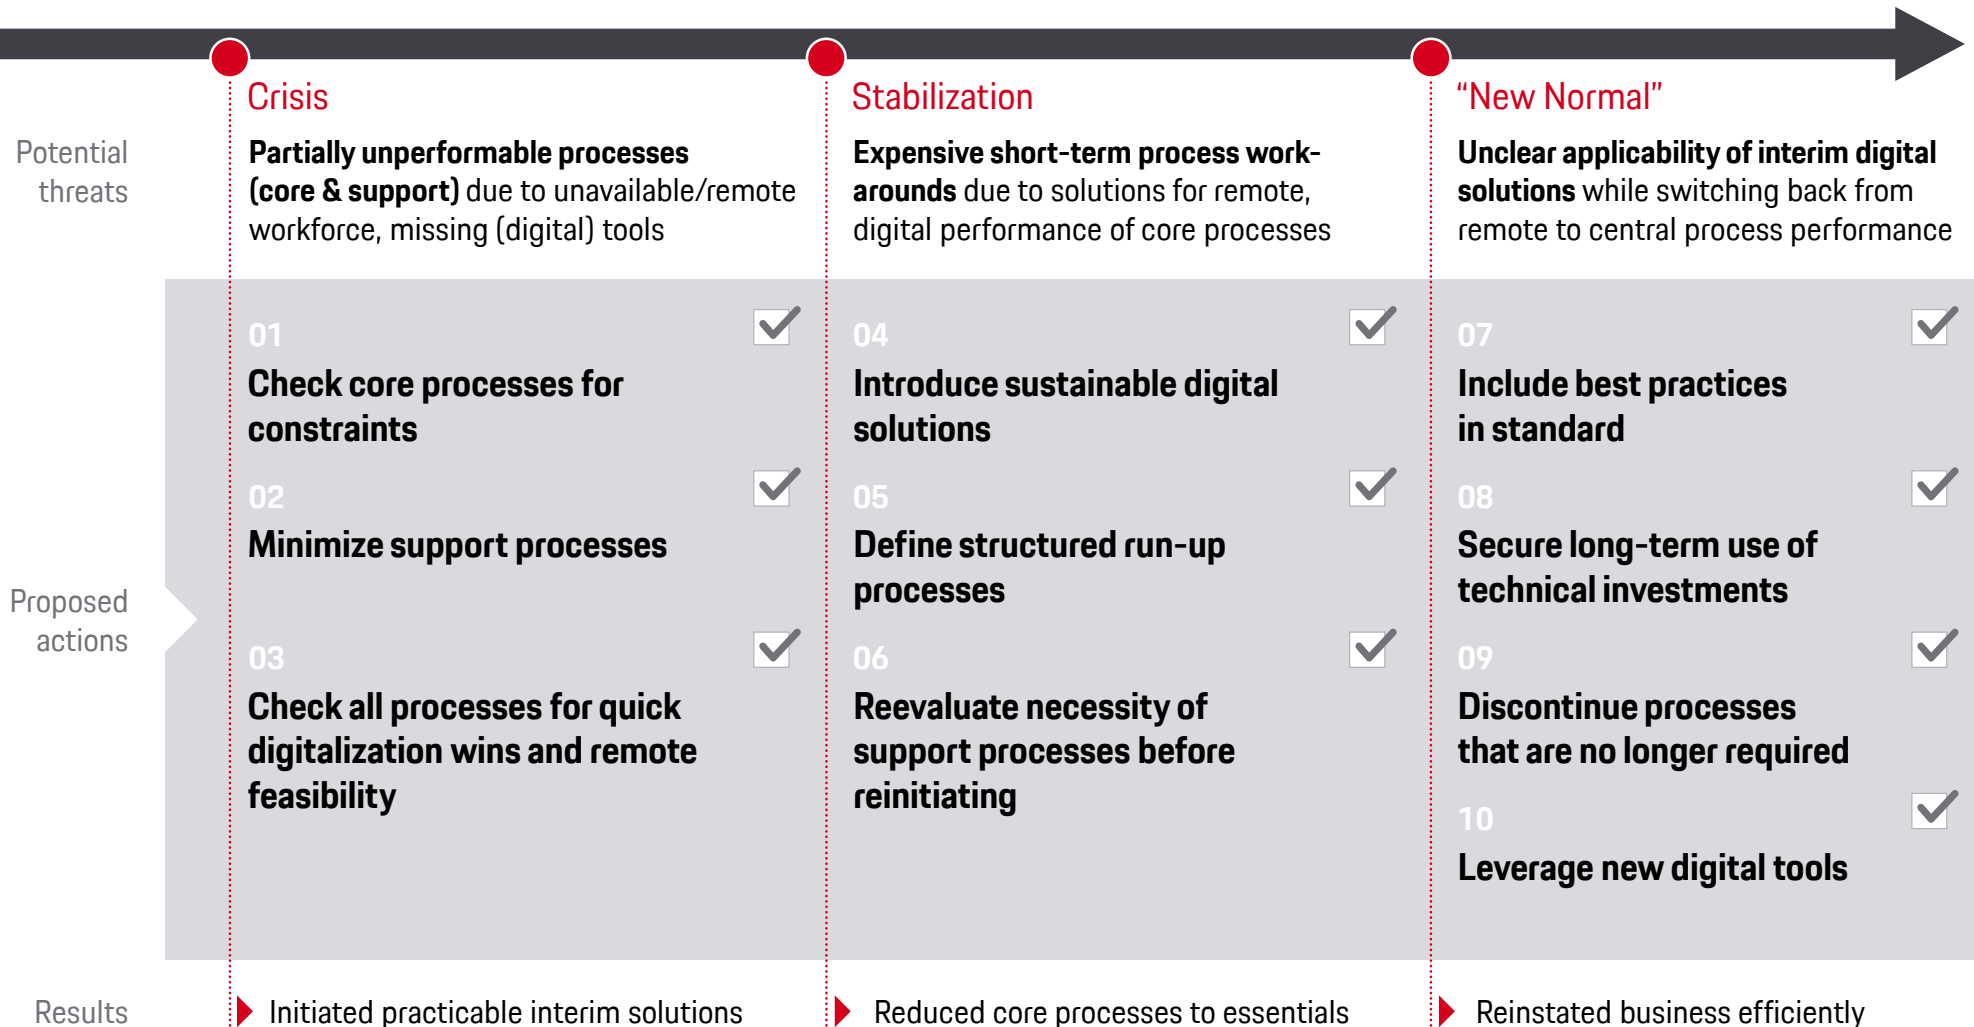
Crisis

Stabilization

“New Normal”

Potential threats

Partially unperformable processes (core & support) due to unavailable/remote workforce, missing (digital) tools

Expensive short-term process workarounds due to solutions for remote, digital performance of core processes

Unclear applicability of interim digital solutions while switching back from remote to central process performance

Proposed actions

01
Check core processes for constraints

02
Minimize support processes

03
Check all processes for quick digitalization wins and remote feasibility

04
Introduce sustainable digital solutions

05
Define structured run-up processes

06
Reevaluate necessity of support processes before reinitiating

07
Include best practices in standard

08
Secure long-term use of technical investments

09
Discontinue processes that are no longer required

10
Leverage new digital tools

Results

Initiated practicable interim solutions

Reduced core processes to essentials

Reinstated business efficiently